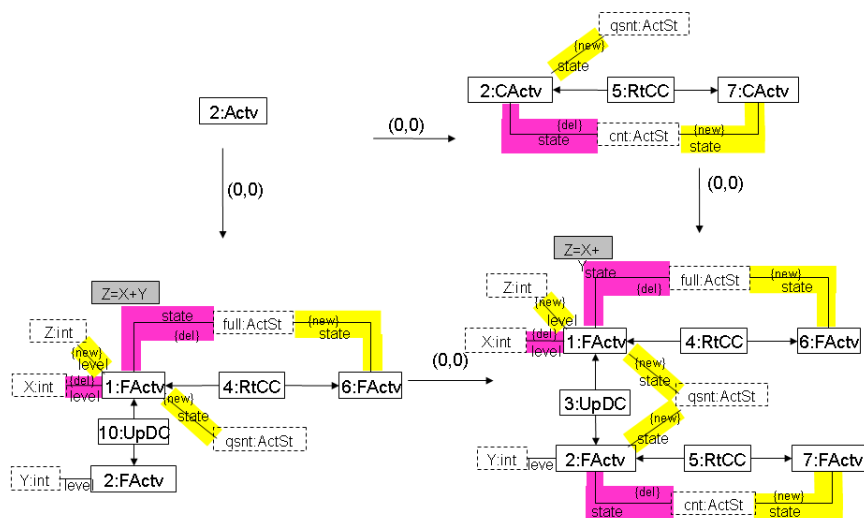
2:Actv

(0,0)

qsnt:ActSt
{new}
state
2:CActv
5:RtCC
7:CActv
{del}
state
cnt:ActSt
{new}
state

(0,0)

(0,0)

Z=X+Y
state
{del}
full:ActSt
{new}
state
Z:int
{new}
level
X:int
{del}
level
1:FActv
4:RtCC
6:FActv
{new}
state
10:UpDC
qsnt:ActSt
Y:int
level
2:FActv

(0,0)

Z=X+Y
state
{del}
full:ActSt
{new}
state
Z:int
{new}
level
X:int
{del}
level
1:FActv
4:RtCC
6:FActv
{new}
state
3:UpDC
qsnt:ActSt
{new}
state
Y:int
level
2:FActv
5:RtCC
7:FActv
{del}
state
cnt:ActSt
{new}
state